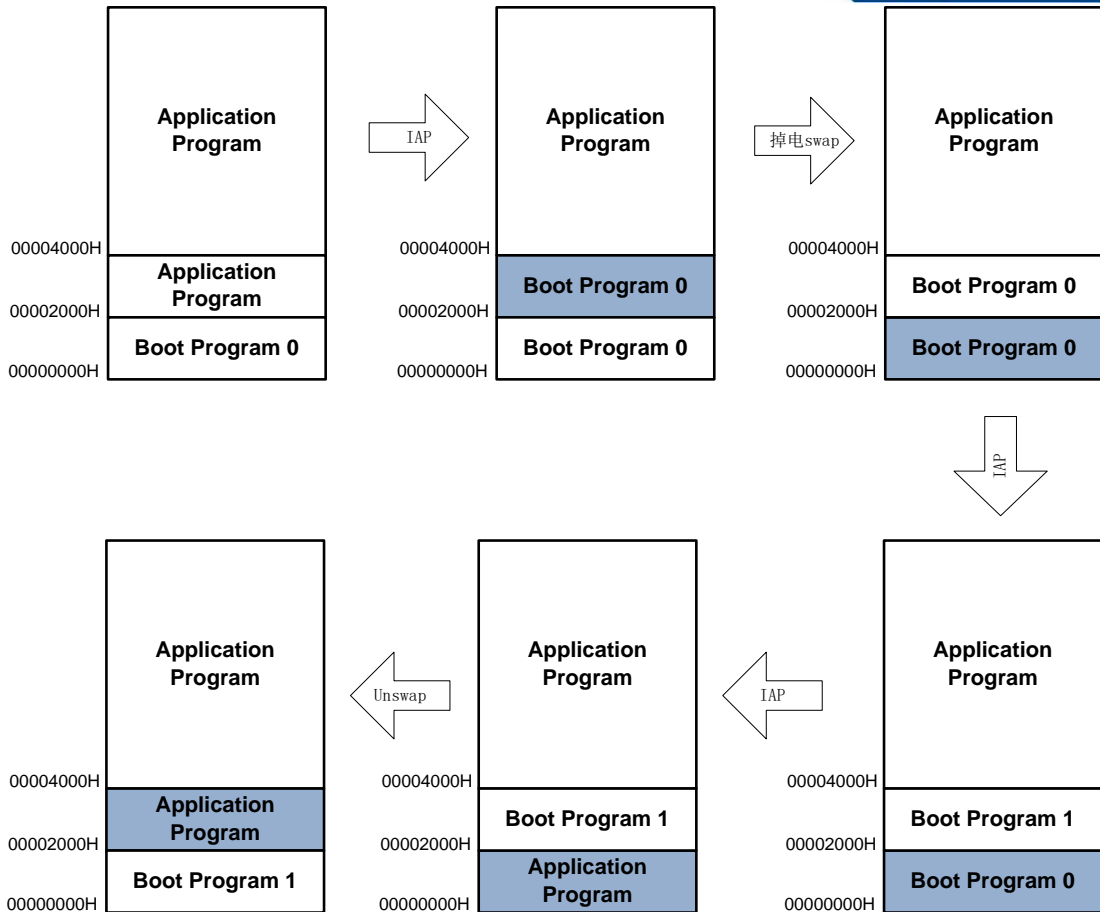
Application Program

00004000H

Application Program

00002000H

Boot Program 0

00000000H

IAP

Application Program

00004000H

Boot Program 0

00002000H

Boot Program 0

00000000H

掉电swap

Application Program

00004000H

Boot Program 0

00002000H

Boot Program 0

00000000H

IAP

Application Program

00004000H

Application Program

00002000H

Boot Program 1

00000000H

Unswap

Application Program

00004000H

Boot Program 1

00002000H

Application Program

00000000H

IAP

Application Program

00004000H

Boot Program 1

00002000H

Boot Program 0

00000000H